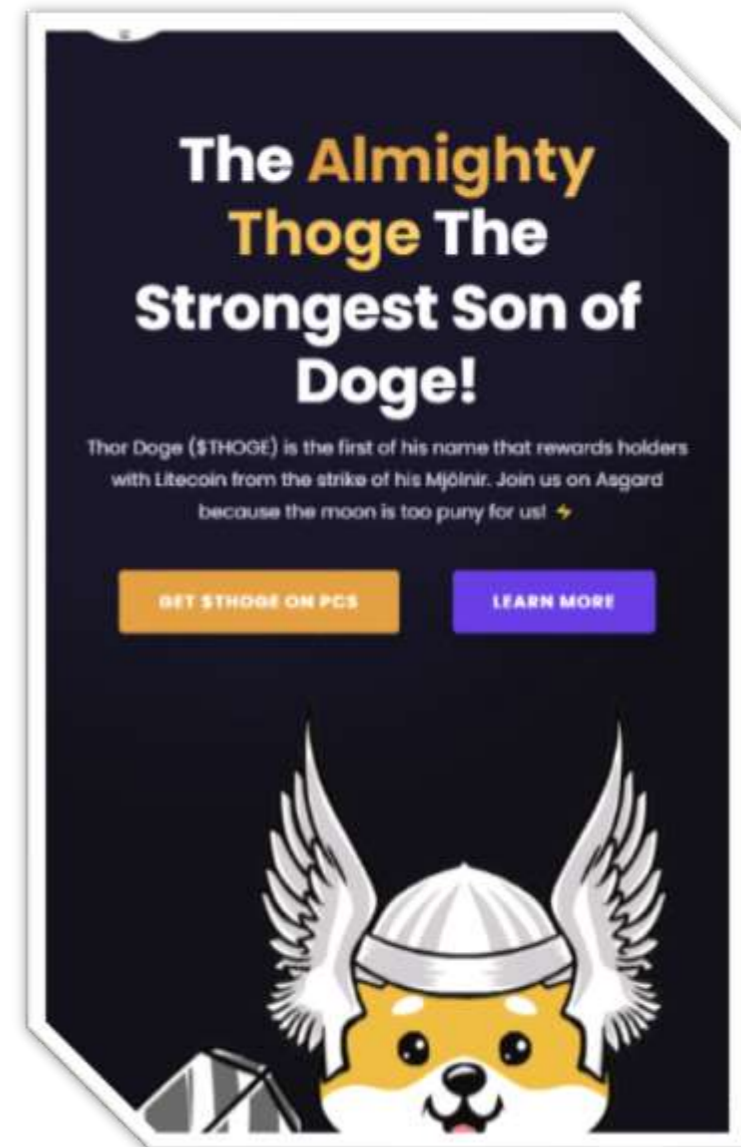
The Almighty Thoge The Strongest Son of Doge!

Thor Doge ($THOGE) is the first of his name that rewards holders with Litecoin from the strike of his Mjölnir. Join us on Asgard because the moon is too puny for us! ⚡

GET $THOGE ON PCS

LEARN MORE